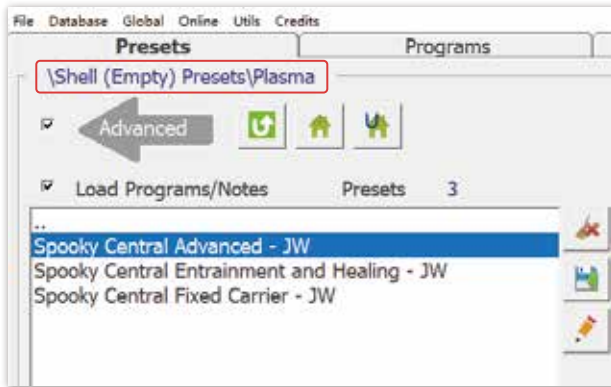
File Database Global Online Utils Credits

Presets | Programs

\Shell (Empty) Presets\Plasma

Advanced

Load Programs/Notes Presets 3

..
Spooky Central Advanced - JW
Spooky Central Entrainment and Healing - JW
Spooky Central Fixed Carrier - JW